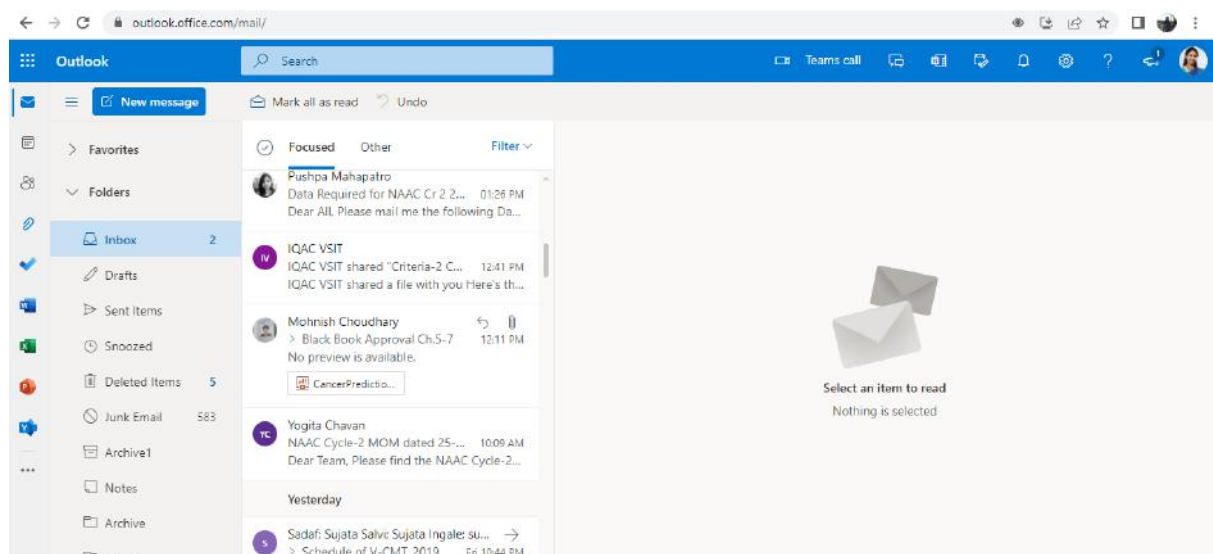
outlook.office.com/mail/

Outlook

Search

Teams call

New message

Mark all as read Undo

Favorites

Folders

Inbox 2

Drafts

Sent Items

Snoozed

Deleted Items 5

Junk Email 583

Archive1

Notes

Archive

Focused Other Filter

Pushpa Mahapatro
Data Required for NAAC Cr 2 2... 01:26 PM
Dear All, Please mail me the following Da...

IV
IQAC VSIT
IQAC VSIT shared "Criteria-2 C... 12:41 PM
IQAC VSIT shared a file with you Here's th...

Mohnish Choudhary
> Black Book Approval Ch.5-7 12:11 PM
No preview is available.
CancerPredictio...

YC
Yogita Chavan
NAAC Cycle-2 MOM dated 25-... 10:09 AM
Dear Team, Please find the NAAC Cycle-2...

Yesterday

S
Sadaf: Sujata Salvi: Sujata Ingale: su...
> Schedule of V-CMT 2019 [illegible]

Select an item to read
Nothing is selected